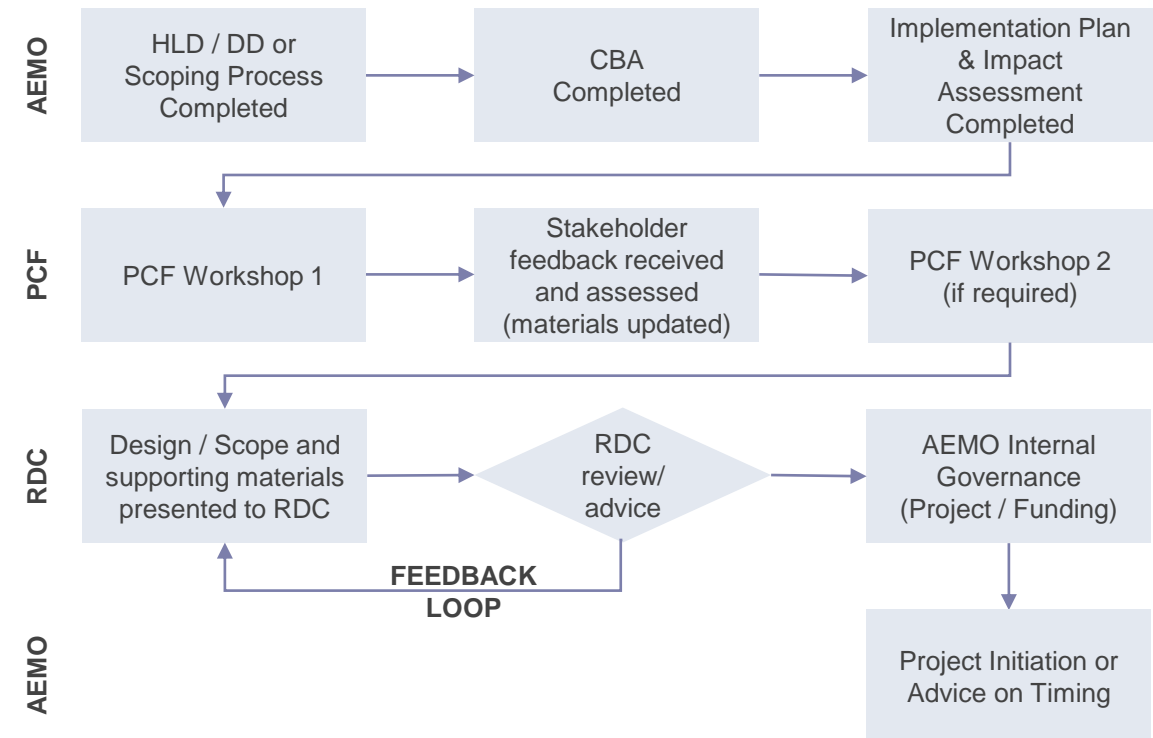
AEMO

HLD / DD or Scoping Process Completed

CBA Completed

Implementation Plan & Impact Assessment Completed

PCF

PCF Workshop 1

Stakeholder feedback received and assessed (materials updated)

PCF Workshop 2 (if required)

RDC

Design / Scope and supporting materials presented to RDC

RDC review/ advice

AEMO Internal Governance (Project / Funding)

FEEDBACK LOOP

AEMO

Project Initiation or Advice on Timing